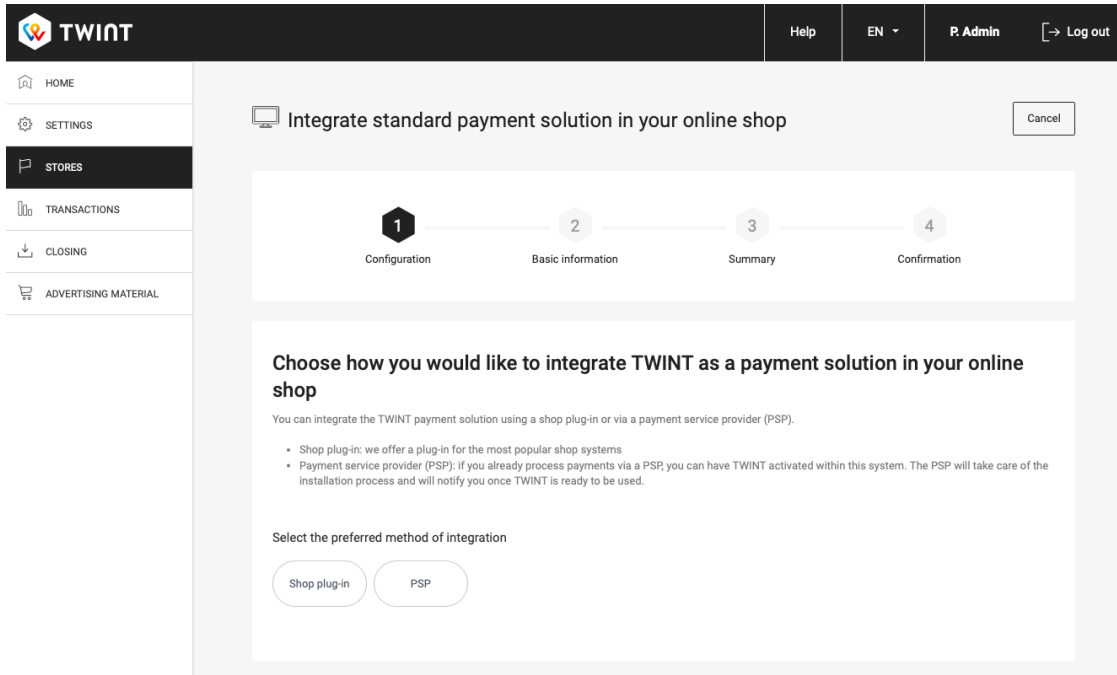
TWINT

Help EN P. Admin Log out

HOME
SETTINGS
STORES
TRANSACTIONS
CLOSING
ADVERTISING MATERIAL

Integrate standard payment solution in your online shop

Cancel

1 Configuration
2 Basic information
3 Summary
4 Confirmation

Choose how you would like to integrate TWINT as a payment solution in your online shop

You can integrate the TWINT payment solution using a shop plug-in or via a payment service provider (PSP).

- Shop plug-in: we offer a plug-in for the most popular shop systems
- Payment service provider (PSP): if you already process payments via a PSP, you can have TWINT activated within this system. The PSP will take care of the installation process and will notify you once TWINT is ready to be used.

Select the preferred method of integration

Shop plug-in
PSP